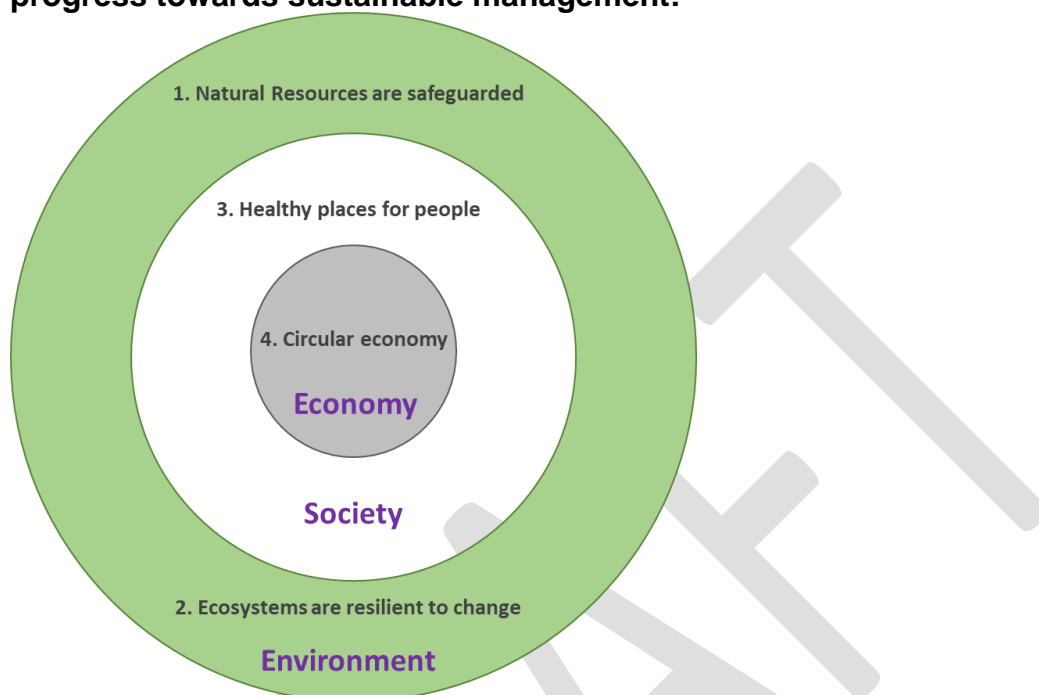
progress towards sustainable management.

1. Natural Resources are safeguarded

3. Healthy places for people

4. Circular economy

Economy

Society

2. Ecosystems are resilient to change

Environment

DRAFT